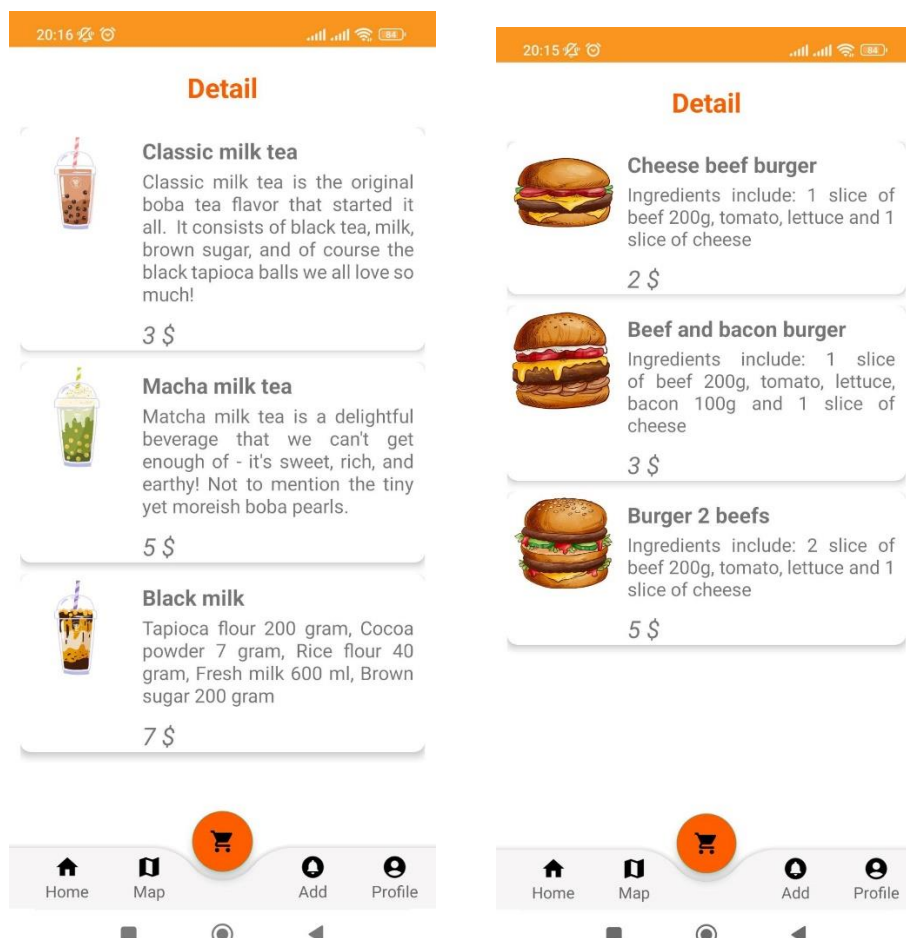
20:16

Detail

Classic milk tea

Classic milk tea is the original boba tea flavor that started it all. It consists of black tea, milk, brown sugar, and of course the black tapioca balls we all love so much!

3 $

Macha milk tea

Matcha milk tea is a delightful beverage that we can't get enough of - it's sweet, rich, and earthy! Not to mention the tiny yet moreish boba pearls.

5 $

Black milk

Tapioca flour 200 gram, Cocoa powder 7 gram, Rice flour 40 gram, Fresh milk 600 ml, Brown sugar 200 gram

7 $

Home Map Add Profile

20:15

Detail

Cheese beef burger

Ingredients include: 1 slice of beef 200g, tomato, lettuce and 1 slice of cheese

2 $

Beef and bacon burger

Ingredients include: 1 slice of beef 200g, tomato, lettuce, bacon 100g and 1 slice of cheese

3 $

Burger 2 beefs

Ingredients include: 2 slice of beef 200g, tomato, lettuce and 1 slice of cheese

5 $

Home Map Add Profile